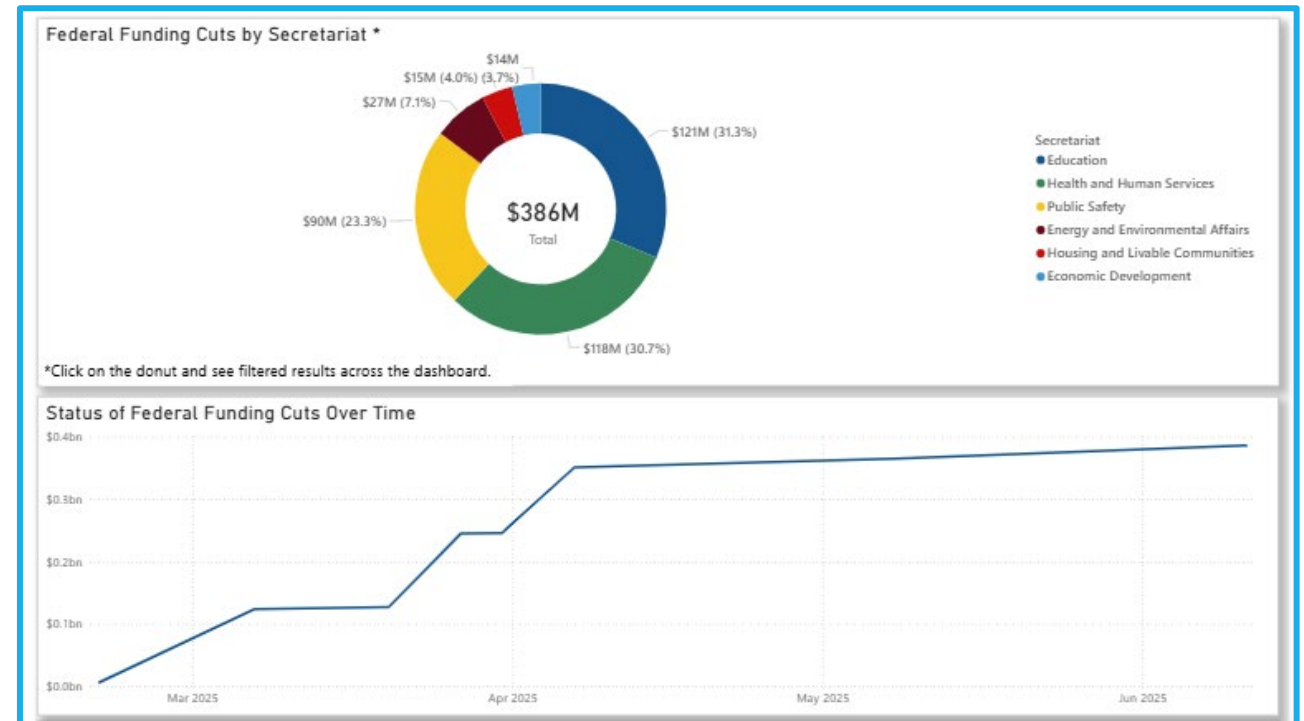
Federal Funding Cuts by Secretariat *

$14M
$15M (4.0%) (3.7%)
$27M (7.1%)
$121M (31.3%)
$90M (23.3%)
$386M
Total
$118M (30.7%)

Secretariat
Education
Health and Human Services
Public Safety
Energy and Environmental Affairs
Housing and Livable Communities
Economic Development

*Click on the donut and see filtered results across the dashboard.

Status of Federal Funding Cuts Over Time

$0.4bn
$0.3bn
$0.2bn
$0.1bn
$0.0bn
Mar 2025
Apr 2025
May 2025
Jun 2025